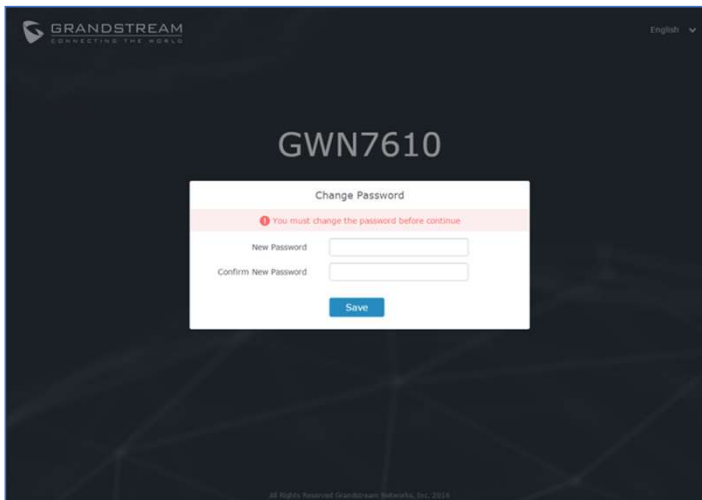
GRANDSTREAM
CONNECTING THE WORLD

English

GWN7610

Change Password

You must change the password before continue

New Password

Confirm New Password

Save

All Rights Reserved Grandstream Networks, Inc. 2016